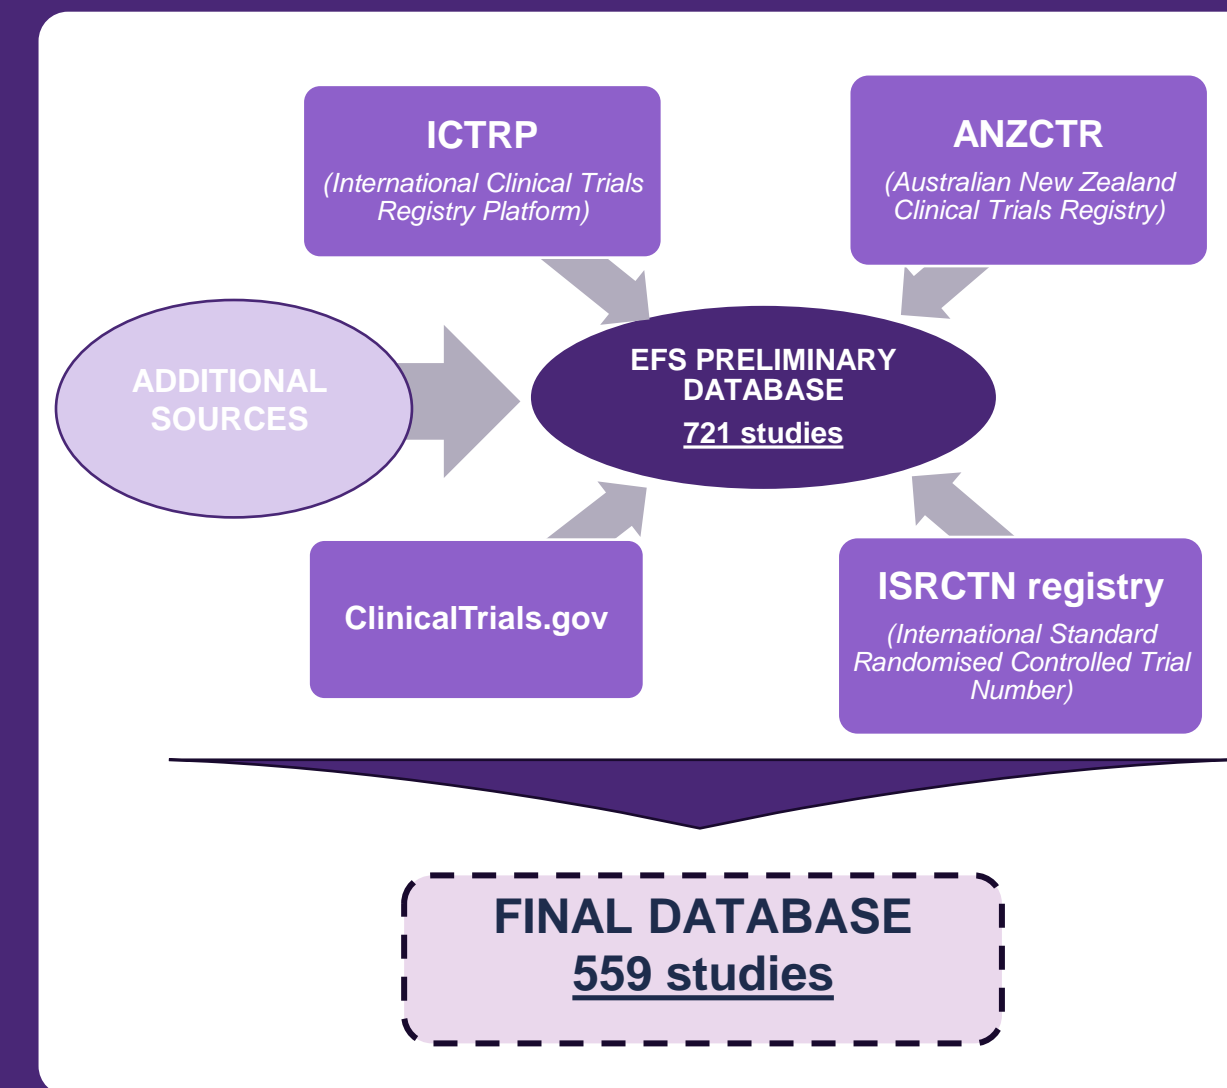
ICTRP
(International Clinical Trials Registry Platform)

ANZCTR
(Australian New Zealand Clinical Trials Registry)

ADDITIONAL SOURCES

EFS PRELIMINARY DATABASE
721 studies

ClinicalTrials.gov

ISRCTN registry
(International Standard Randomised Controlled Trial Number)

FINAL DATABASE
559 studies